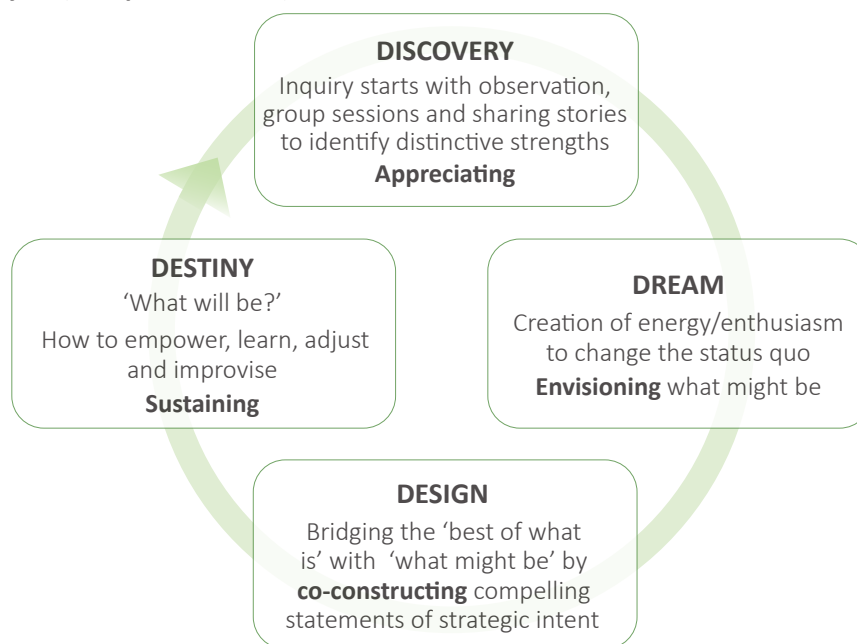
DISCOVERY
Inquiry starts with observation, group sessions and sharing stories to identify distinctive strengths
Appreciating

DREAM
Creation of energy/enthusiasm to change the status quo
Envisioning what might be

DESIGN
Bridging the 'best of what is' with 'what might be' by co-constructing compelling statements of strategic intent

DESTINY
'What will be?'
How to empower, learn, adjust and improvise
Sustaining